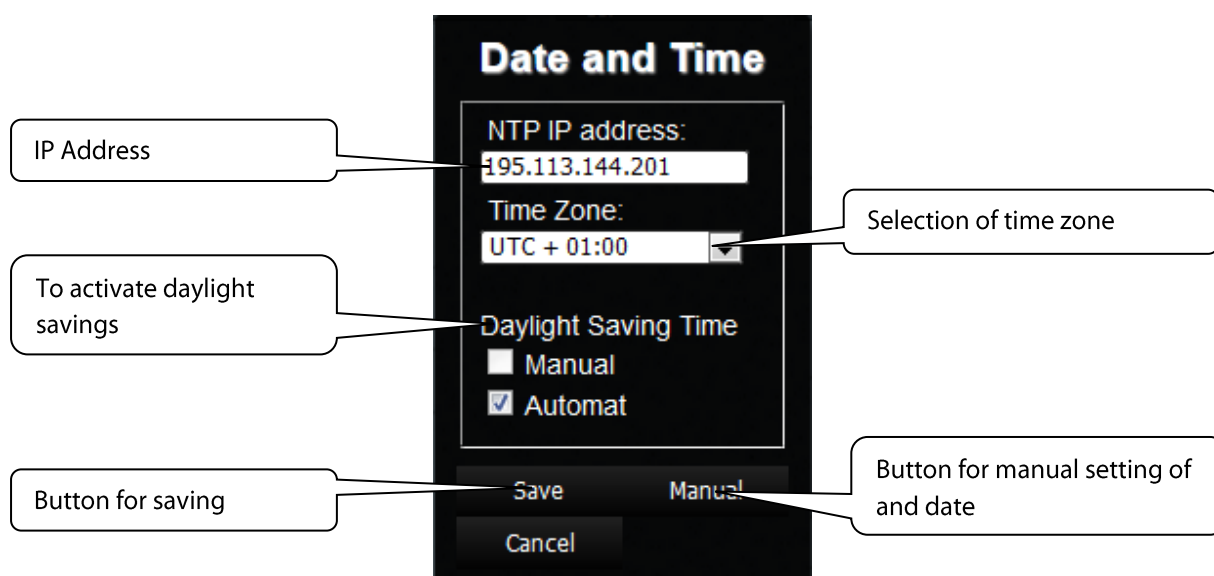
Date and Time

NTP IP address:
195.113.144.201

Time Zone:
UTC + 01:00

Daylight Saving Time
Manual
Automat

Save
Manual
Cancel

IP Address

Selection of time zone

To activate daylight savings

Button for saving

Button for manual setting of and date